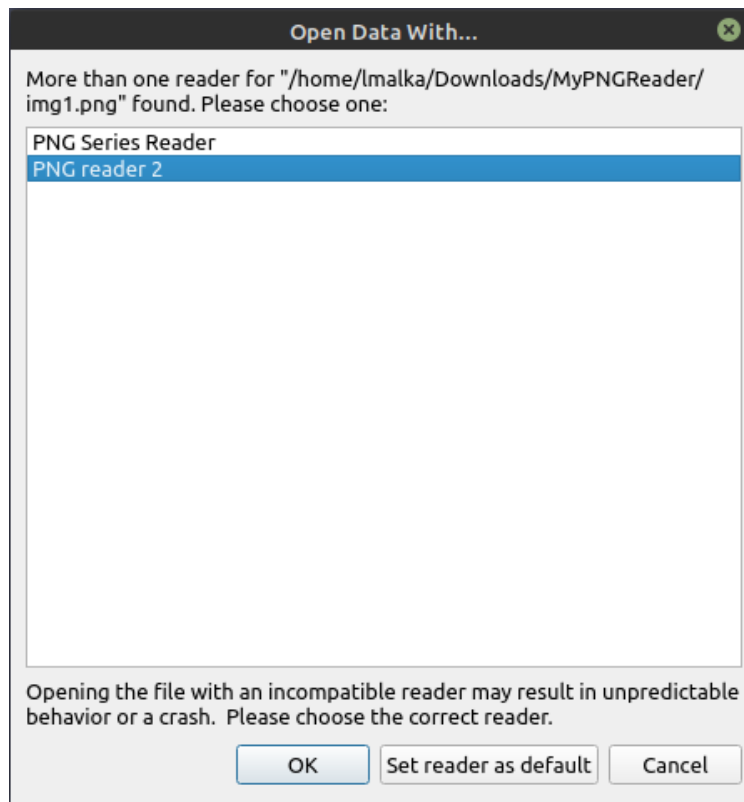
Open Data With...

More than one reader for "/home/lmalka/Downloads/MyPNGReader/img1.png" found. Please choose one:

PNG Series Reader
PNG reader 2

Opening the file with an incompatible reader may result in unpredictable behavior or a crash. Please choose the correct reader.

OK
Set reader as default
Cancel